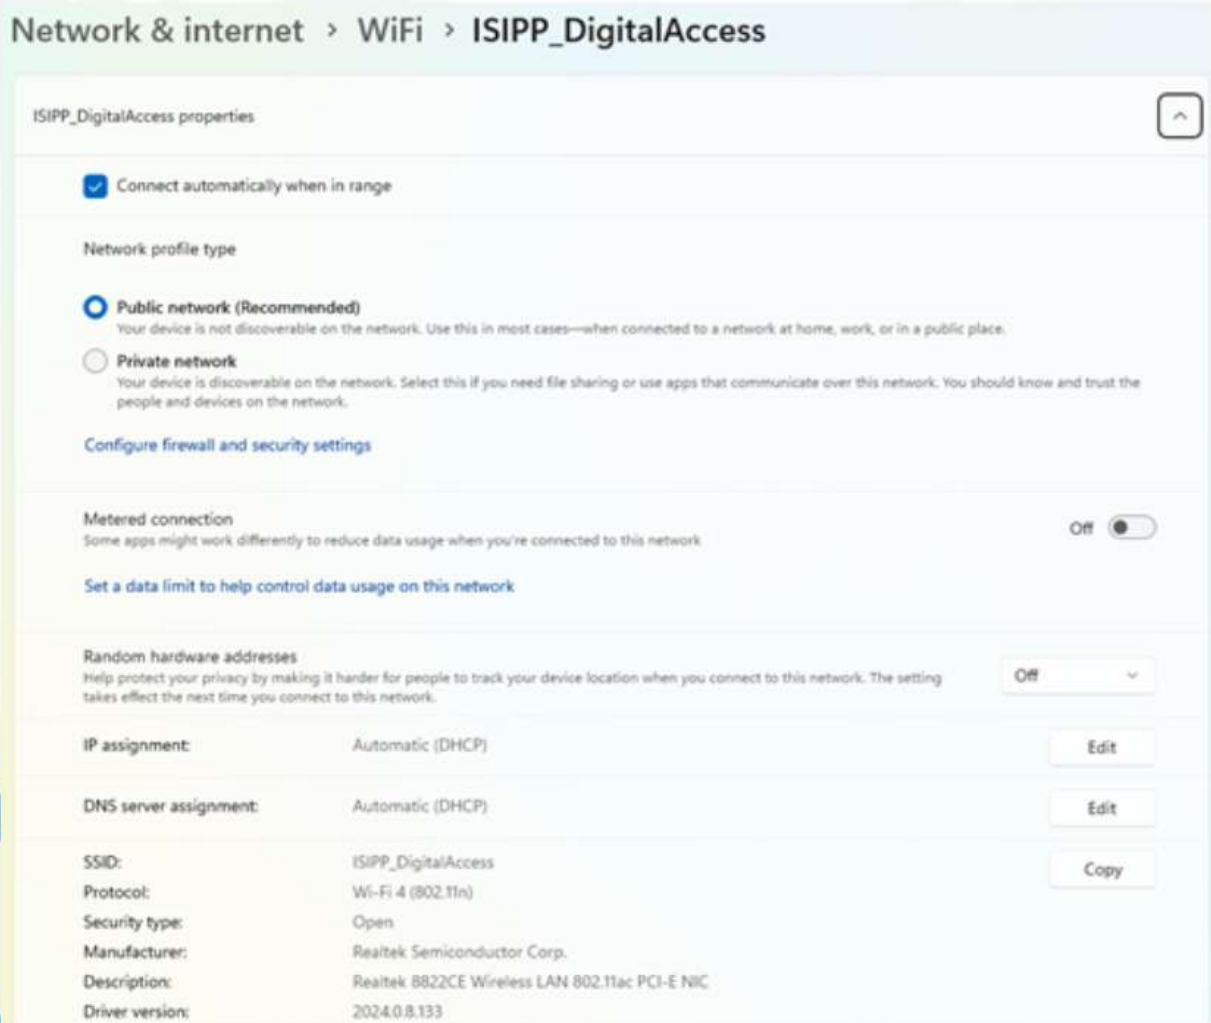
Network & internet > WiFi > ISIPP_DigitalAccess

ISIPP_DigitalAccess properties

Connect automatically when in range

Network profile type

Public network (Recommended)
Your device is not discoverable on the network. Use this in most cases—when connected to a network at home, work, or in a public place.

Private network
Your device is discoverable on the network. Select this if you need file sharing or use apps that communicate over this network. You should know and trust the people and devices on the network.

Configure firewall and security settings

Metered connection
Some apps might work differently to reduce data usage when you're connected to this network
Off

Set a data limit to help control data usage on this network

Random hardware addresses
Help protect your privacy by making it harder for people to track your device location when you connect to this network. The setting takes effect the next time you connect to this network.
Off

IP assignment: Automatic (DHCP) Edit

DNS server assignment: Automatic (DHCP) Edit

SSID: ISIPP_DigitalAccess Copy
Protocol: Wi-Fi 4 (802.11n)
Security type: Open
Manufacturer: Realtek Semiconductor Corp.
Description: Realtek 8822CE Wireless LAN 802.11ac PCI-E NIC
Driver version: 2024.0.8.133